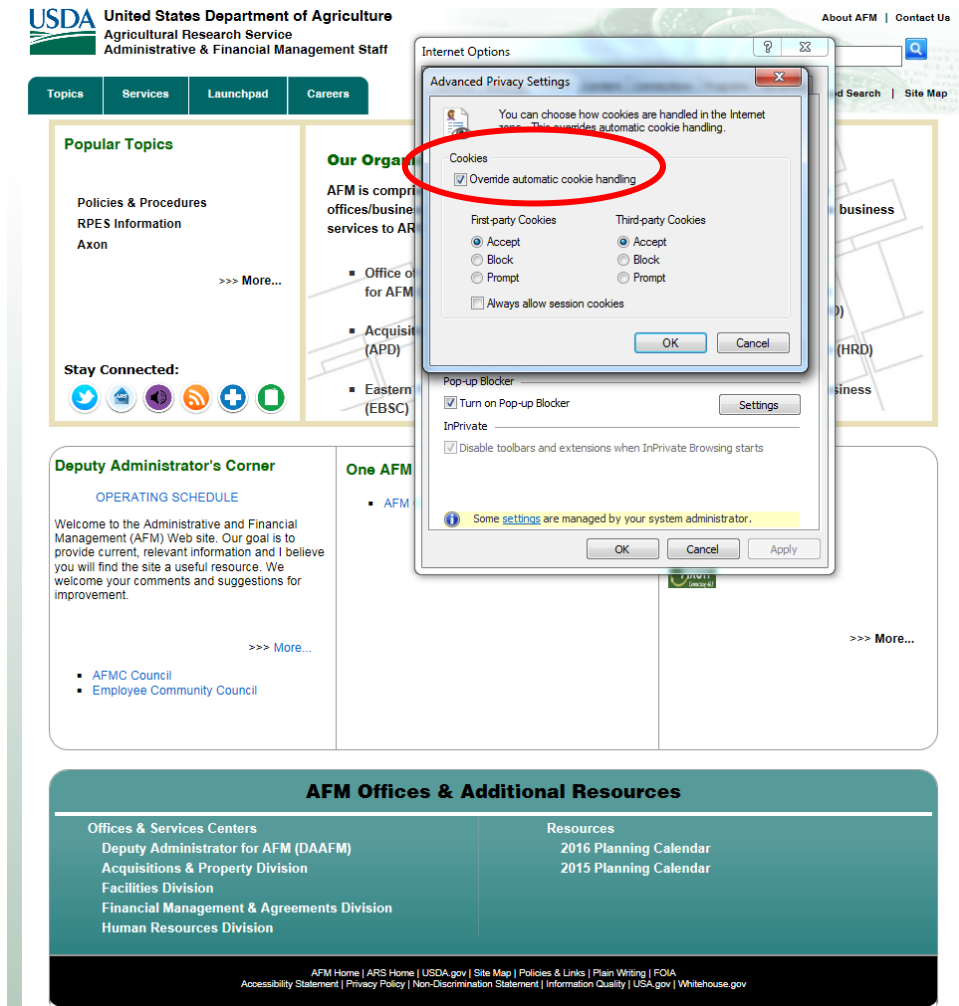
USDA United States Department of Agriculture
Agricultural Research Service
Administrative & Financial Management Staff

About AFM | Contact Us

Topics | Services | Launchpad | Careers

ed Search | Site Map

Popular Topics

Policies & Procedures
RPES Information
Axon

>>> More...

Stay Connected:

Our Orga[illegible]

AFM is compri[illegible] offices/busine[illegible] services to AR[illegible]

▪ Office o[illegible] for AFM

▪ Acquisit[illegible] (APD)

▪ Eastern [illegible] (EBSC)

business

D)

(HRD)

siness

Internet Options

Advanced Privacy Settings

You can choose how cookies are handled in the Internet zone. This overrides automatic cookie handling.

Cookies
Override automatic cookie handling

First-party Cookies
Accept
Block
Prompt

Third-party Cookies
Accept
Block
Prompt

Always allow session cookies

OK | Cancel

Pop-up Blocker
Turn on Pop-up Blocker
Settings

InPrivate
Disable toolbars and extensions when InPrivate Browsing starts

Some settings are managed by your system administrator.

OK | Cancel | Apply

Deputy Administrator's Corner

OPERATING SCHEDULE

Welcome to the Administrative and Financial Management (AFM) Web site. Our goal is to provide current, relevant information and I believe you will find the site a useful resource. We welcome your comments and suggestions for improvement.

>>> More...

▪ AFMC Council
▪ Employee Community Council

One AFM

▪ AFM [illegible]

>>> More...

AFM Offices & Additional Resources

Offices & Services Centers
Deputy Administrator for AFM (DAAFM)
Acquisitions & Property Division
Facilities Division
Financial Management & Agreements Division
Human Resources Division

Resources
2016 Planning Calendar
2015 Planning Calendar

AFM Home | ARS Home | USDA.gov | Site Map | Policies & Links | Plain Writing | FOIA
Accessibility Statement | Privacy Policy | Non-Discrimination Statement | Information Quality | USA.gov | Whitehouse.gov